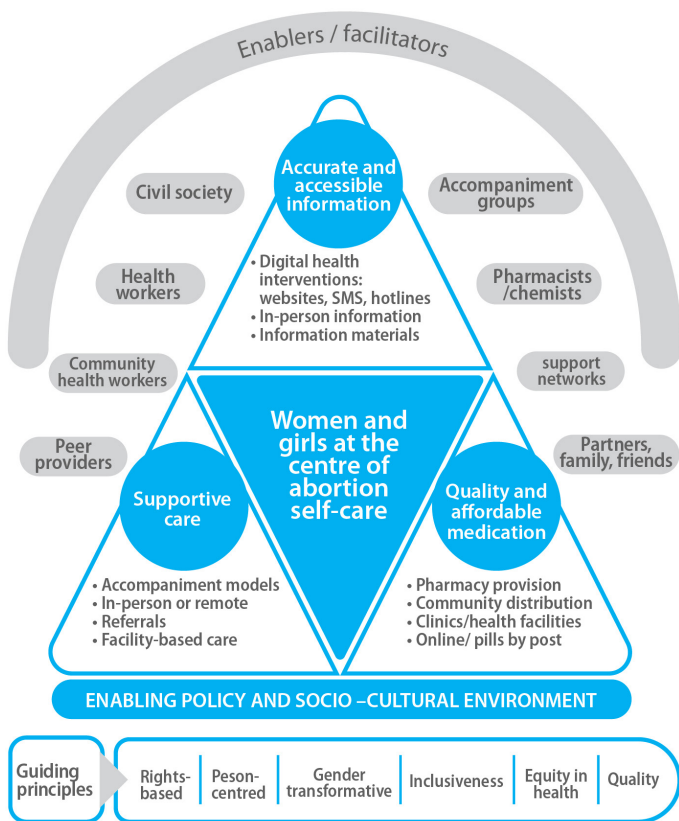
Enablers / facilitators

Civil society

Accompaniment groups

Health workers

Pharmacists /chemists

Community health workers

support networks

Peer providers

Partners, family, friends

Accurate and accessible information

• Digital health interventions: websites, SMS, hotlines
• In-person information
• Information materials

Women and girls at the centre of abortion self-care

Supportive care

• Accompaniment models
• In-person or remote
• Referrals
• Facility-based care

Quality and affordable medication

• Pharmacy provision
• Community distribution
• Clinics/health facilities
• Online/ pills by post

ENABLING POLICY AND SOCIO –CULTURAL ENVIRONMENT

Guiding principles

Rights-based

Peson-centred

Gender transformative

Inclusiveness

Equity in health

Quality